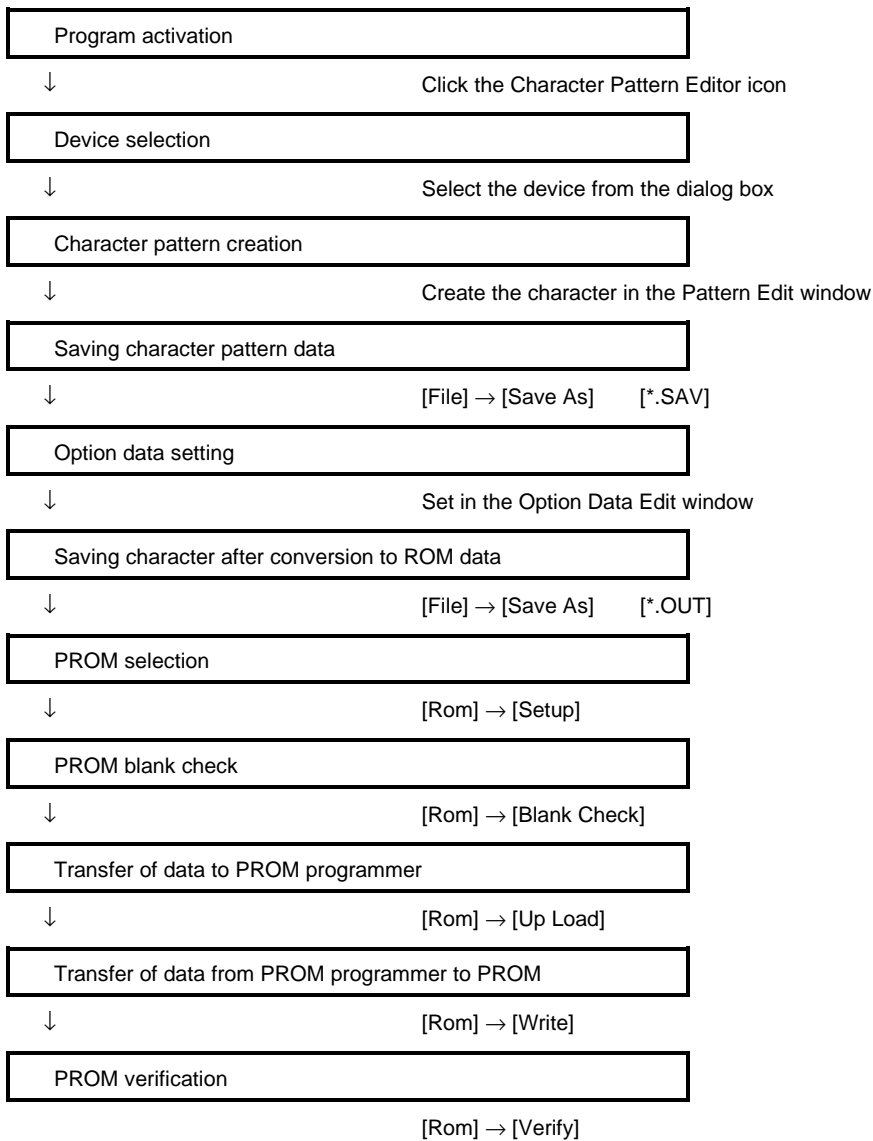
Program activation

↓ Click the Character Pattern Editor icon

Device selection

↓ Select the device from the dialog box

Character pattern creation

↓ Create the character in the Pattern Edit window

Saving character pattern data

↓ [File] → [Save As] [*.SAV]

Option data setting

↓ Set in the Option Data Edit window

Saving character after conversion to ROM data

↓ [File] → [Save As] [*.OUT]

PROM selection

↓ [Rom] → [Setup]

PROM blank check

↓ [Rom] → [Blank Check]

Transfer of data to PROM programmer

↓ [Rom] → [Up Load]

Transfer of data from PROM programmer to PROM

↓ [Rom] → [Write]

PROM verification

[Rom] → [Verify]